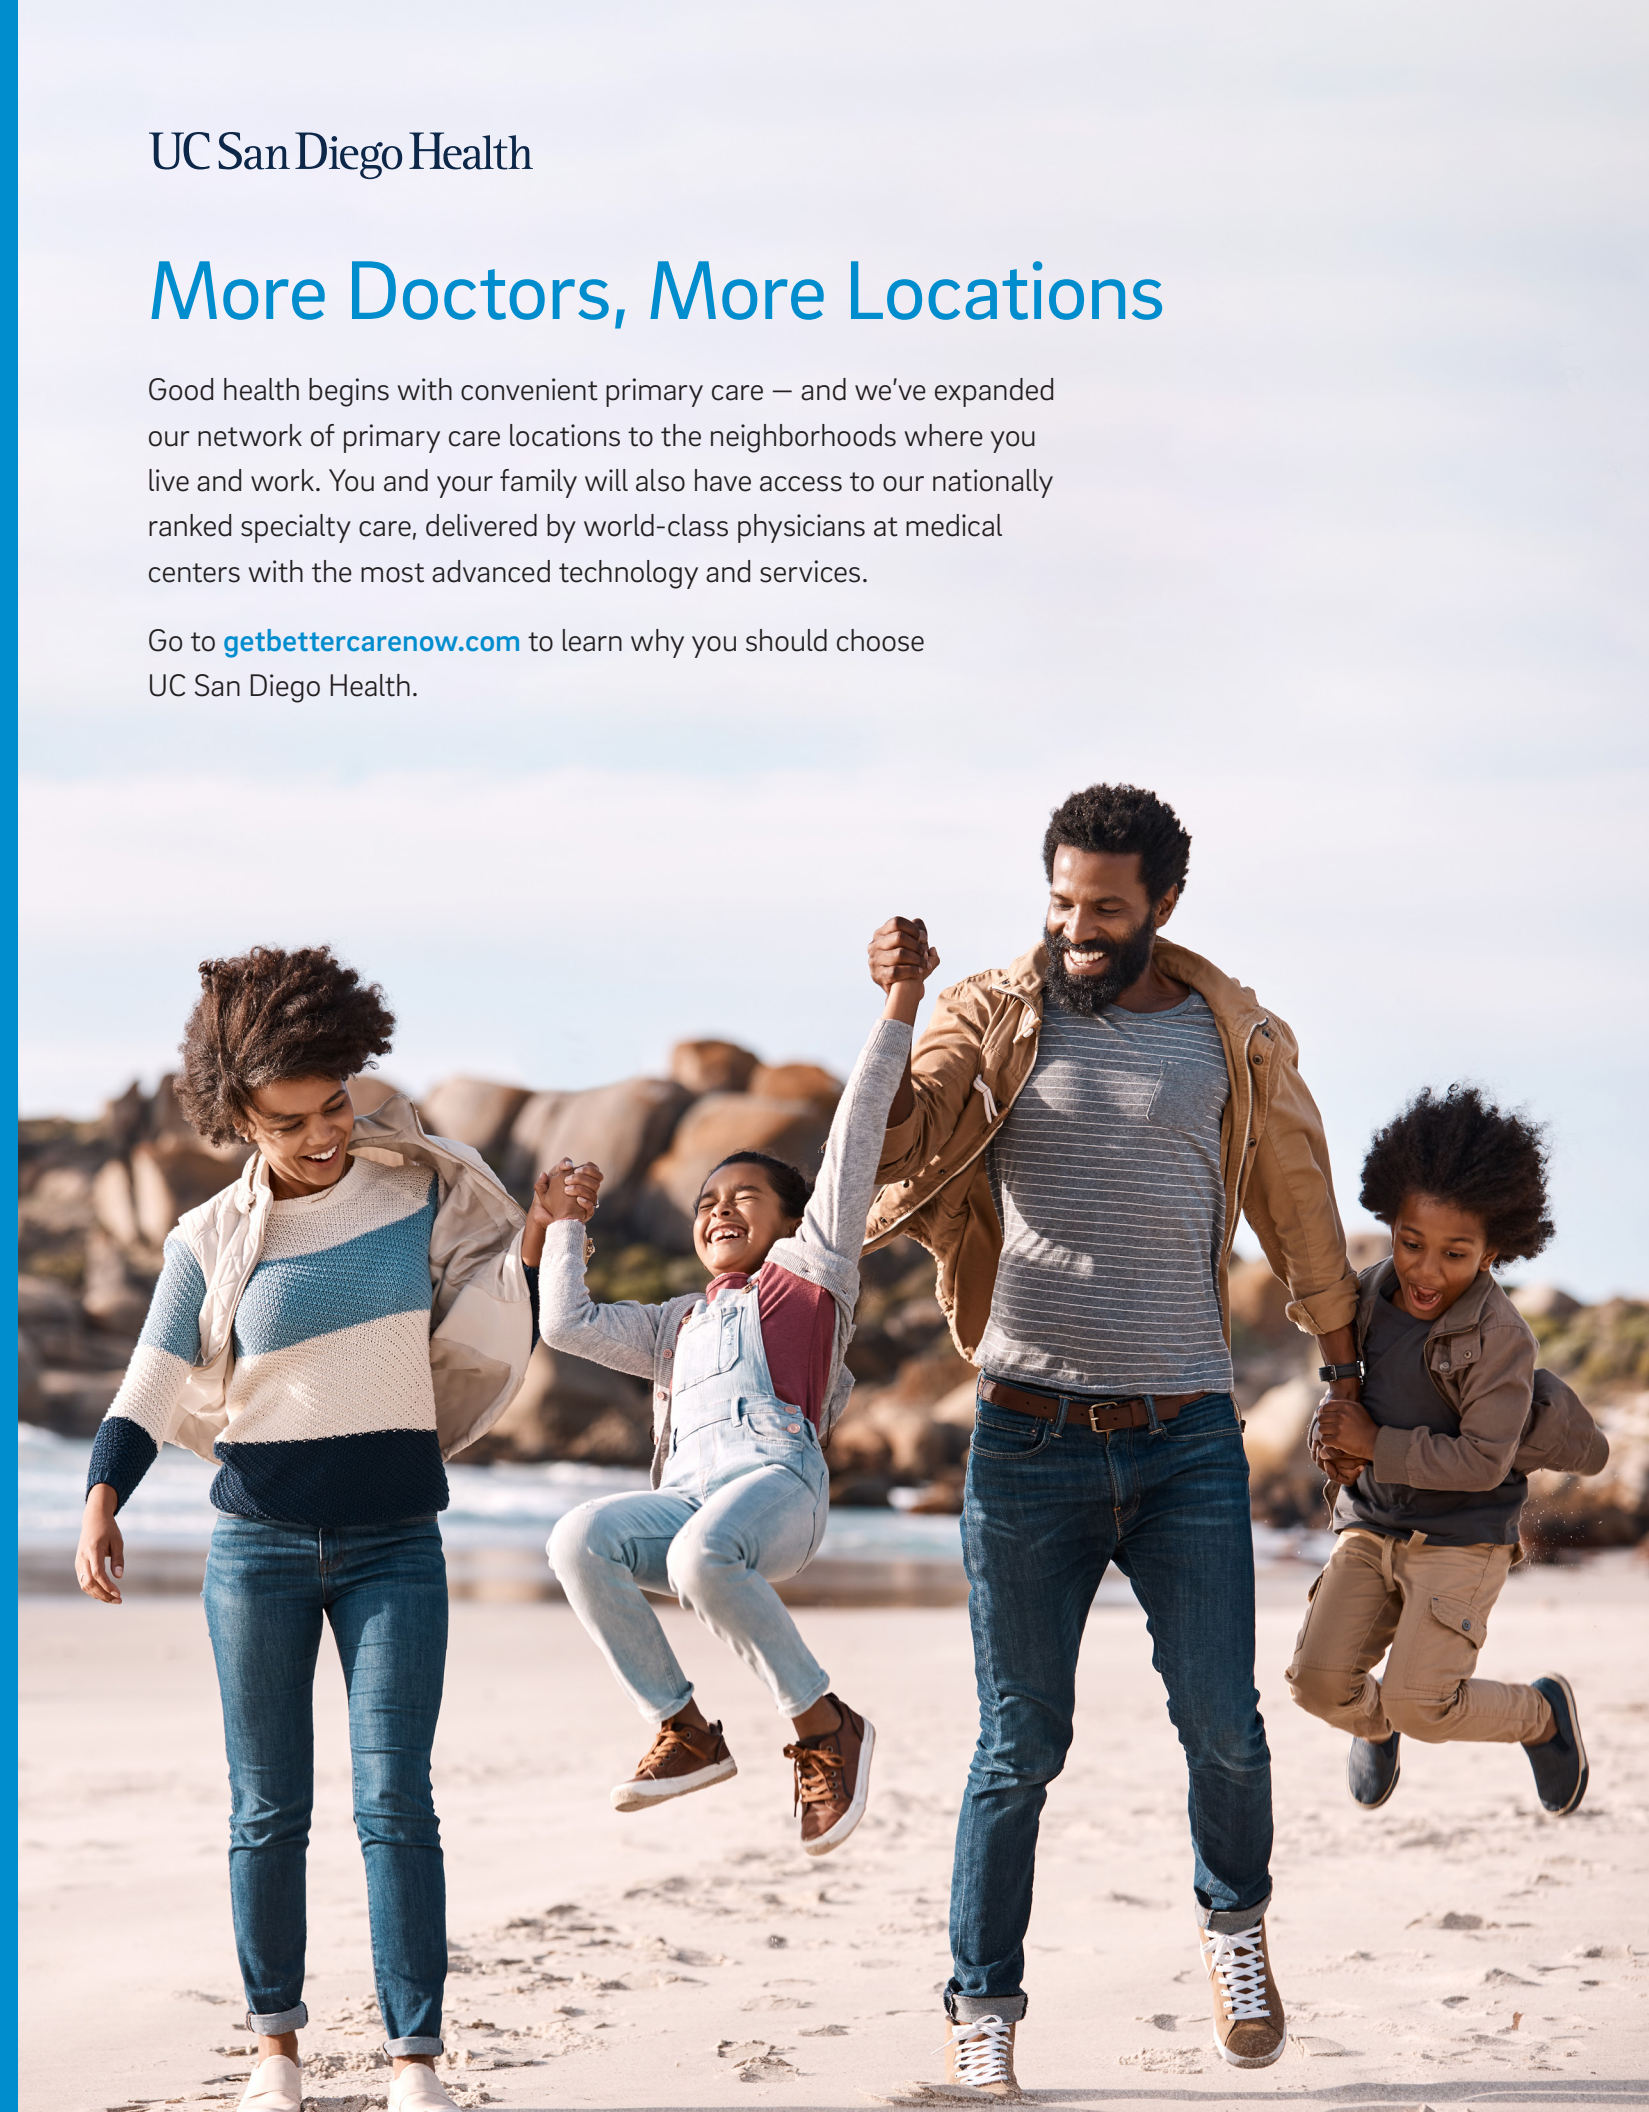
UC San Diego Health

More Doctors, More Locations

Good health begins with convenient primary care — and we've expanded our network of primary care locations to the neighborhoods where you live and work. You and your family will also have access to our nationally ranked specialty care, delivered by world-class physicians at medical centers with the most advanced technology and services.

Go to getbettercarenow.com to learn why you should choose UC San Diego Health.